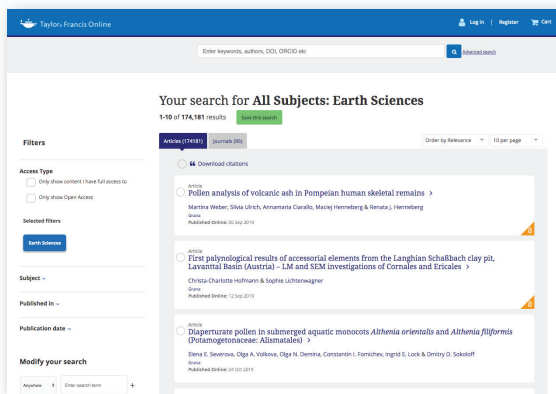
Taylor & Francis Online

Log in | Register Cart

Enter keywords, authors, DOI, ORCID etc

Advanced search

Your search for All Subjects: Earth Sciences

1-10 of 174,181 results Save this search

Articles (174181) Journals (95)

Order by Relevance 10 per page

Filters

Access Type

Only show content I have full access to

Only show Open Access

Selected filters

Earth Sciences

Subject

Published in

Publication date

Modify your search

Anywhere Enter search term +

Download citations

Article
Pollen analysis of volcanic ash in Pompeian human skeletal remains >

Martina Weber, Silvia Ulrich, Annamaria Ciarallo, Maciej Henneberg & Renata J. Henneberg

Grana
Published Online: 06 Sep 2019

Article
First palynological results of accessorial elements from the Langhian Schaßbach clay pit, Lavanttal Basin (Austria) – LM and SEM investigations of Cornales and Ericales >

Christa-Charlotte Hofmann & Sophie Lichtenwagner

Grana
Published Online: 12 Sep 2019

Article
Diaperturate pollen in submerged aquatic monocots Althenia orientalis and Althenia filiformis (Potamogetonaceae: Alismatales) >

Elena E. Severova, Olga A. Volkova, Olga N. Demina, Constantin I. Fomichev, Ingrid E. Lock & Dmitry D. Sokoloff

Grana
Published Online: 24 Oct 2019